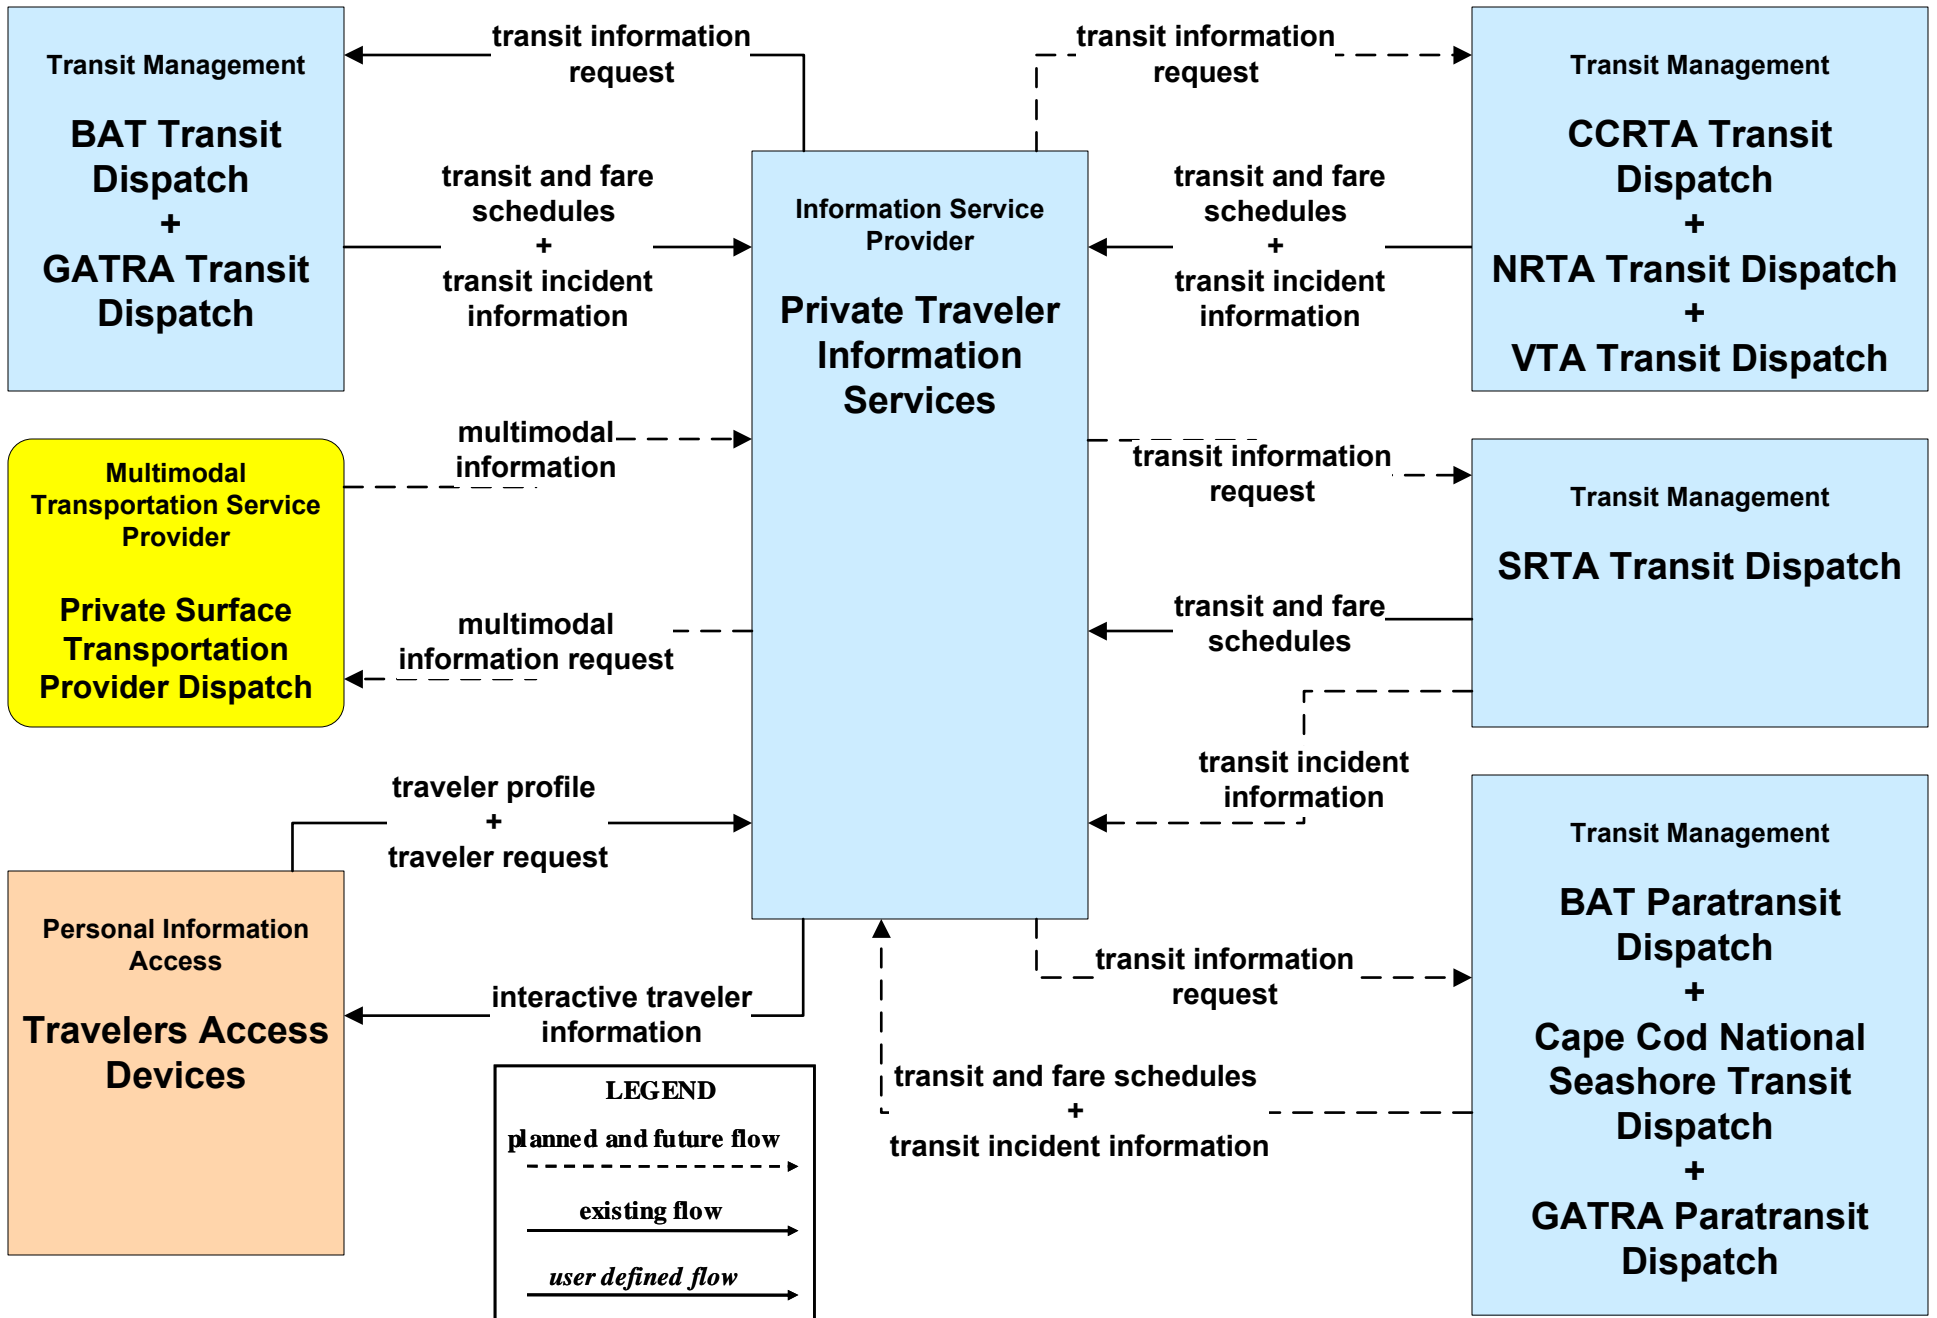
Transit Management

BAT Transit Dispatch
+
GATRA Transit Dispatch

transit information request

transit and fare schedules
+
transit incident information

Information Service Provider

Private Traveler Information Services

transit information request

transit and fare schedules
+
transit incident information

Transit Management

CCRTA Transit Dispatch
+
NRTA Transit Dispatch
+
VTA Transit Dispatch

Multimodal Transportation Service Provider

Private Surface Transportation Provider Dispatch

multimodal information

multimodal information request

transit information request

Transit Management

SRTA Transit Dispatch

transit and fare schedules

transit incident information

traveler profile
+
traveler request

Personal Information Access

Travelers Access Devices

interactive traveler information

LEGEND
planned and future flow
existing flow
user defined flow

transit information request

transit and fare schedules
+
transit incident information

Transit Management

BAT Paratransit Dispatch
+
Cape Cod National Seashore Transit Dispatch
+
GATRA Paratransit Dispatch